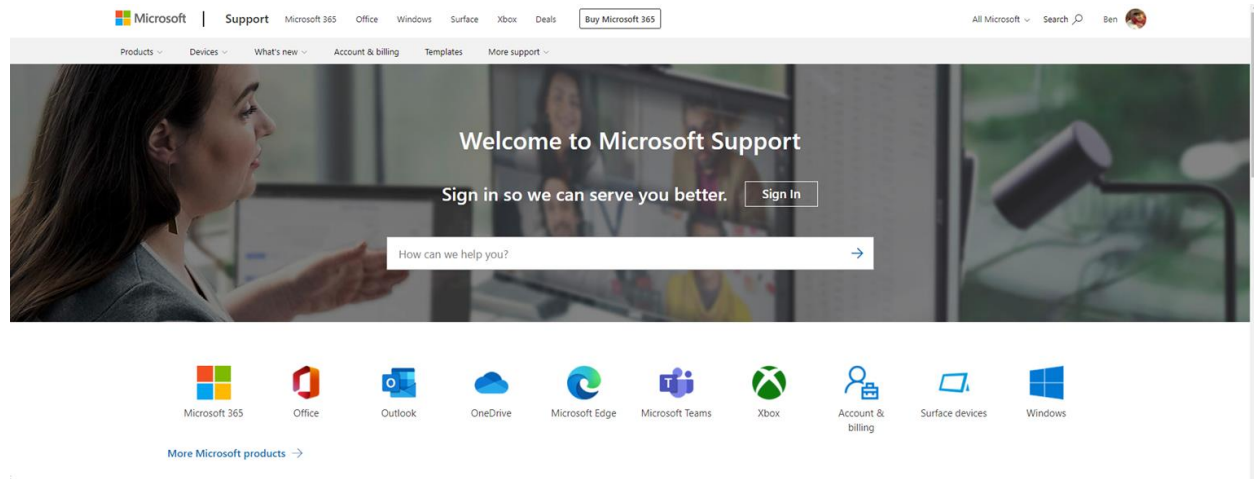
Microsoft | Support Microsoft 365 Office Windows Surface Xbox Deals Buy Microsoft 365 All Microsoft Search Ben

Products Devices What's new Account & billing Templates More support

Welcome to Microsoft Support

Sign in so we can serve you better. Sign In

How can we help you?

Microsoft 365 Office Outlook OneDrive Microsoft Edge Microsoft Teams Xbox Account & billing Surface devices Windows

More Microsoft products